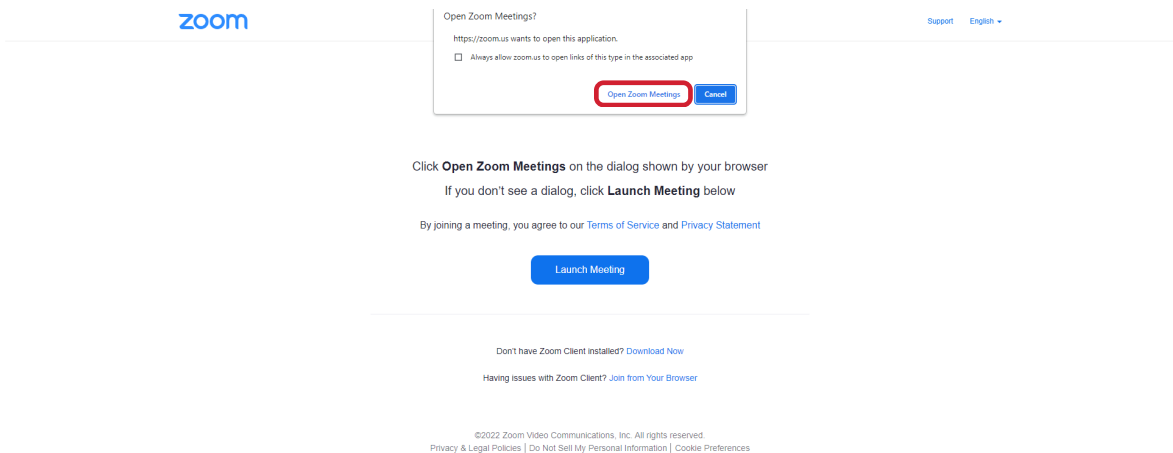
zoom

Open Zoom Meetings?

https://zoom.us wants to open this application.

Always allow zoom.us to open links of this type in the associated app

Open Zoom Meetings Cancel

Support English

Click Open Zoom Meetings on the dialog shown by your browser

If you don't see a dialog, click Launch Meeting below

By joining a meeting, you agree to our Terms of Service and Privacy Statement

Launch Meeting

Don't have Zoom Client installed? Download Now

Having issues with Zoom Client? Join from Your Browser

©2022 Zoom Video Communications, Inc. All rights reserved.

Privacy & Legal Policies | Do Not Sell My Personal Information | Cookie Preferences